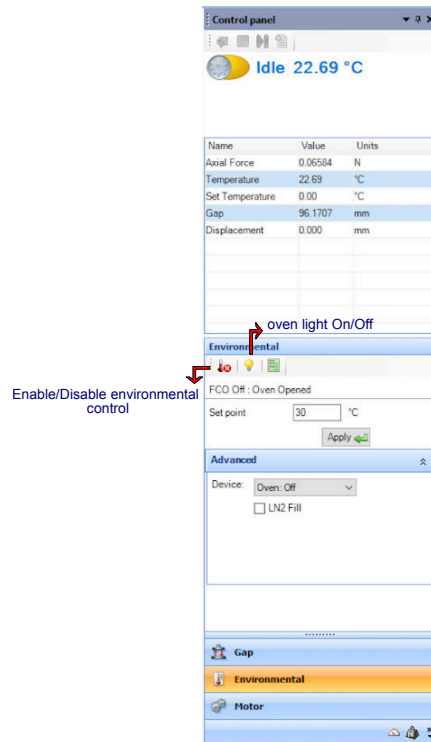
Control panel

Idle 22.69 °C

| Name | Value | Units |
|---|---|---|
| Axial Force | 0.06584 | N |
| Temperature | 22.69 | °C |
| Set Temperature | 0.00 | °C |
| Gap | 96.1707 | mm |
| Displacement | 0.000 | mm |

oven light On/Off

Environmental

Enable/Disable environmental control

FCO Off : Oven Opened

Set point 30 °C

Apply

Advanced

Device: Oven: Off

LN2 Fill

Gap

Environmental

Motor